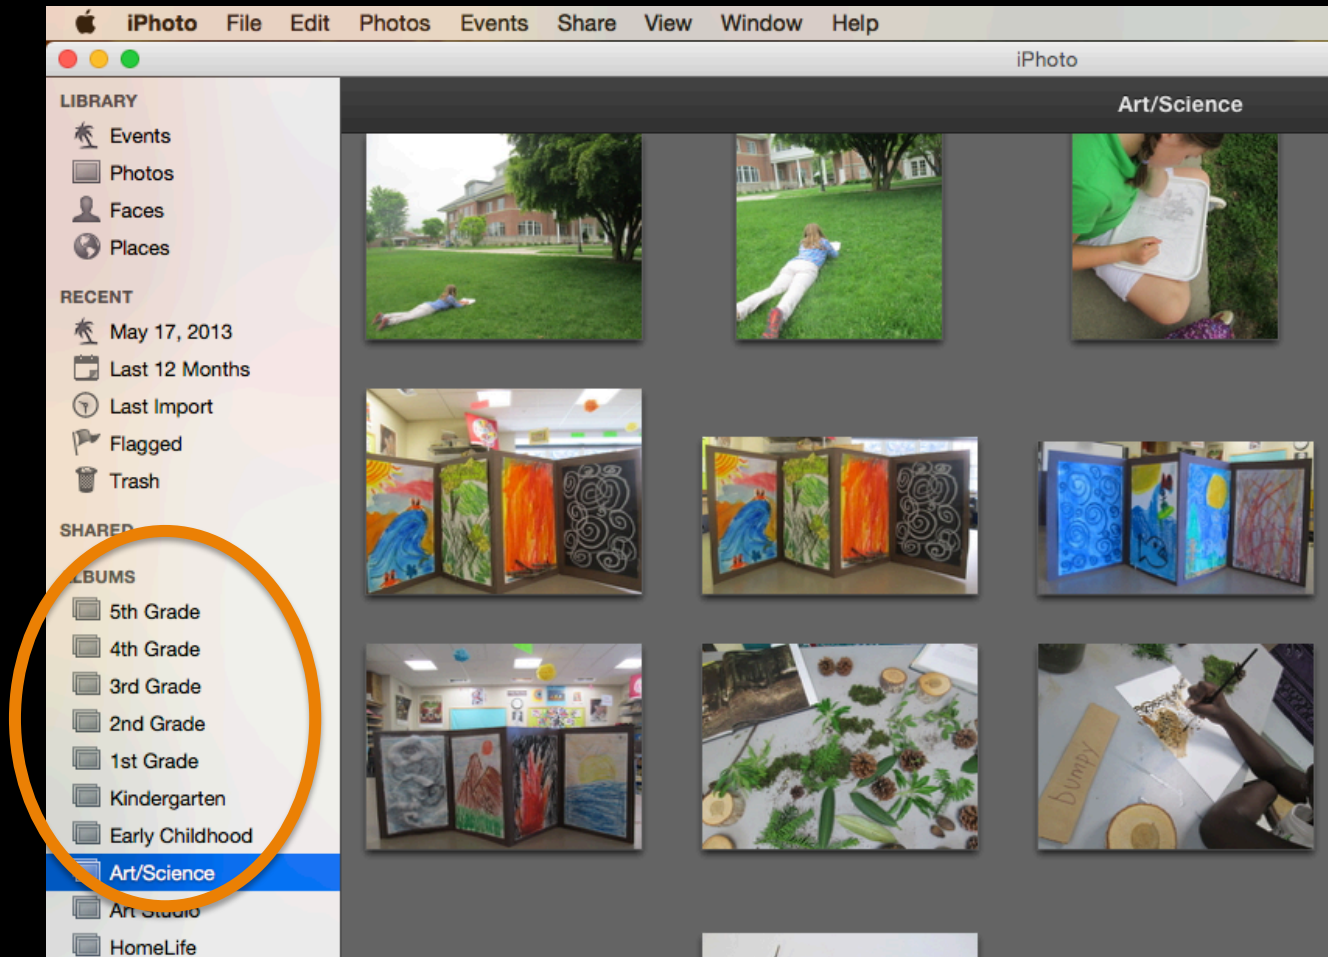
iPhoto File Edit Photos Events Share View Window Help

iPhoto

LIBRARY
Events
Photos
Faces
Places

RECENT
May 17, 2013
Last 12 Months
Last Import
Flagged
Trash

SHARED

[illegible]LBUMS
5th Grade
4th Grade
3rd Grade
2nd Grade
1st Grade
Kindergarten
Early Childhood
Art/Science
Art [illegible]
HomeLife

Art/Science

bumpy